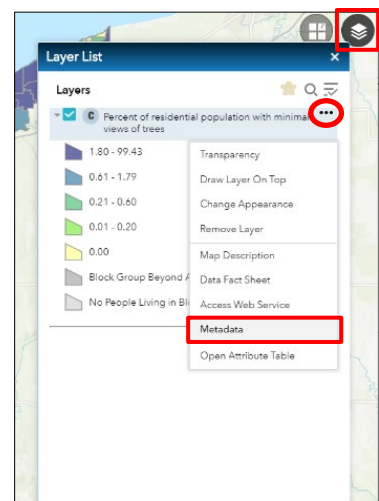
Layer List

Layers

C Percent of residential population with minimal views of trees

1.80 - 99.43

0.61 - 1.79

0.21 - 0.60

0.01 - 0.20

0.00

Block Group Beyond A

No People Living in Bl

Transparency

Draw Layer On Top

Change Appearance

Remove Layer

Map Description

Data Fact Sheet

Access Web Service

Metadata

Open Attribute Table